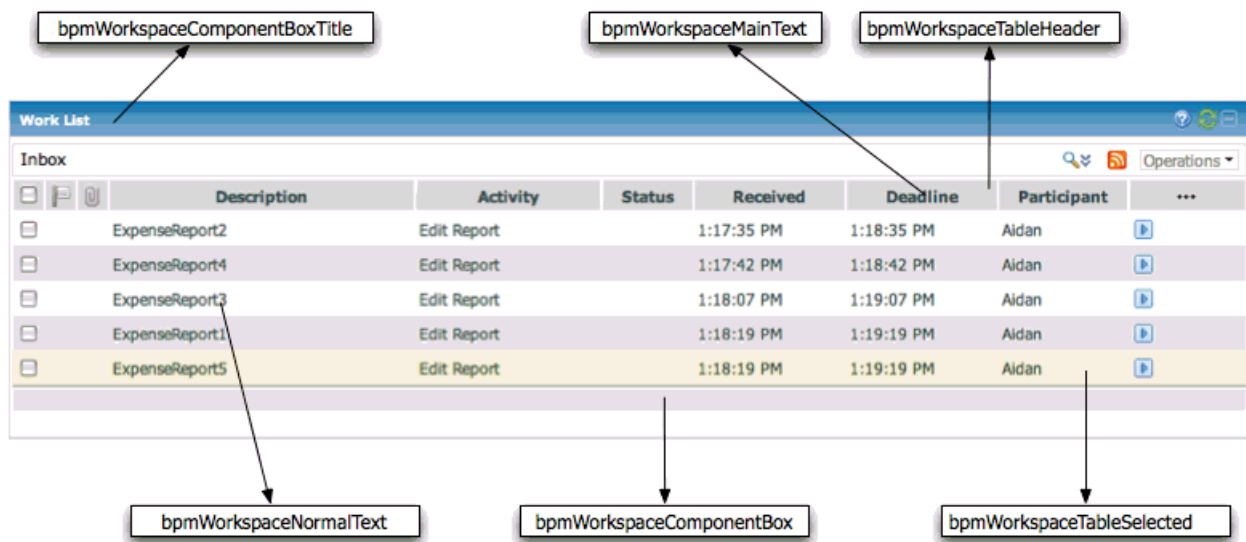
bpmWorkspaceComponentBoxTitle

bpmWorkspaceMainText

bpmWorkspaceTableHeader

Work List

Inbox

Operations

| | | | Description | Activity | Status | Received | Deadline | Participant | ••• |
|---|---|---|---|---|---|---|---|---|---|
| | | | ExpenseReport2 | Edit Report | | 1:17:35 PM | 1:18:35 PM | Aidan | |
| | | | ExpenseReport4 | Edit Report | | 1:17:42 PM | 1:18:42 PM | Aidan | |
| | | | ExpenseReport3 | Edit Report | | 1:18:07 PM | 1:19:07 PM | Aidan | |
| | | | ExpenseReport1 | Edit Report | | 1:18:19 PM | 1:19:19 PM | Aidan | |
| | | | ExpenseReport5 | Edit Report | | 1:18:19 PM | 1:19:19 PM | Aidan | |

bpmWorkspaceNormalText

bpmWorkspaceComponentBox

bpmWorkspaceTableSelected